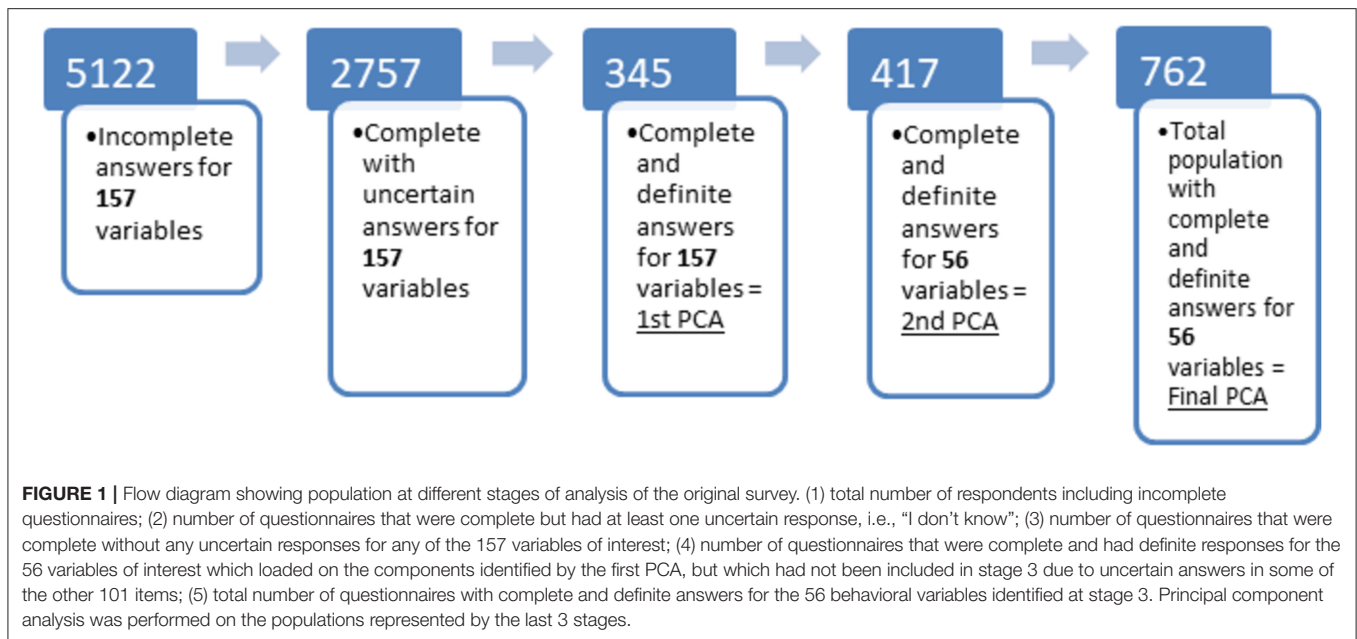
5122

•Incomplete answers for **157** variables

2757

•Complete with uncertain answers for **157** variables

345

•Complete and definite answers for **157** variables = 1st PCA

417

•Complete and definite answers for **56** variables = 2nd PCA

762

•Total population with complete and definite answers for **56** variables = Final PCA

**FIGURE 1 |** Flow diagram showing population at different stages of analysis of the original survey. (1) total number of respondents including incomplete questionnaires; (2) number of questionnaires that were complete but had at least one uncertain response, i.e., "I don't know"; (3) number of questionnaires that were complete without any uncertain responses for any of the 157 variables of interest; (4) number of questionnaires that were complete and had definite responses for the 56 variables of interest which loaded on the components identified by the first PCA, but which had not been included in stage 3 due to uncertain answers in some of the other 101 items; (5) total number of questionnaires with complete and definite answers for the 56 behavioral variables identified at stage 3. Principal component analysis was performed on the populations represented by the last 3 stages.